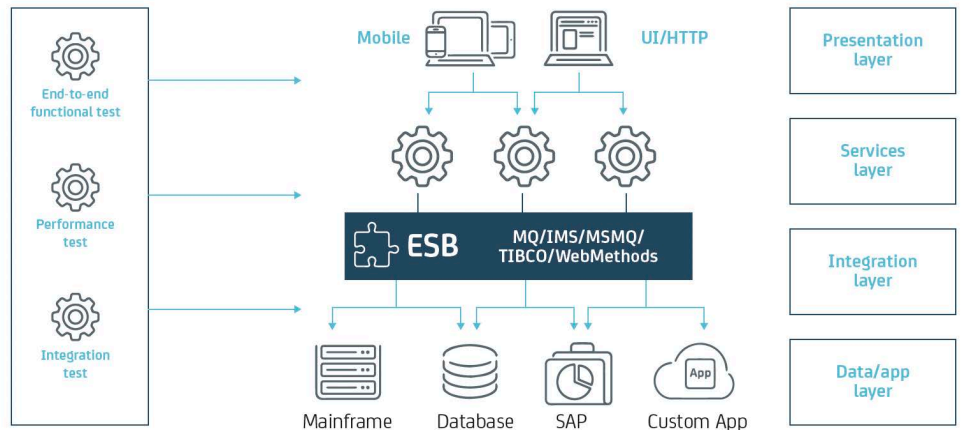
End-to-end functional test

Performance test

Integration test

Mobile

UI/HTTP

ESB

MQ/IMS/MSMQ/ TIBCO/WebMethods

App

Mainframe

Database

SAP

Custom App

Presentation layer

Services layer

Integration layer

Data/app layer